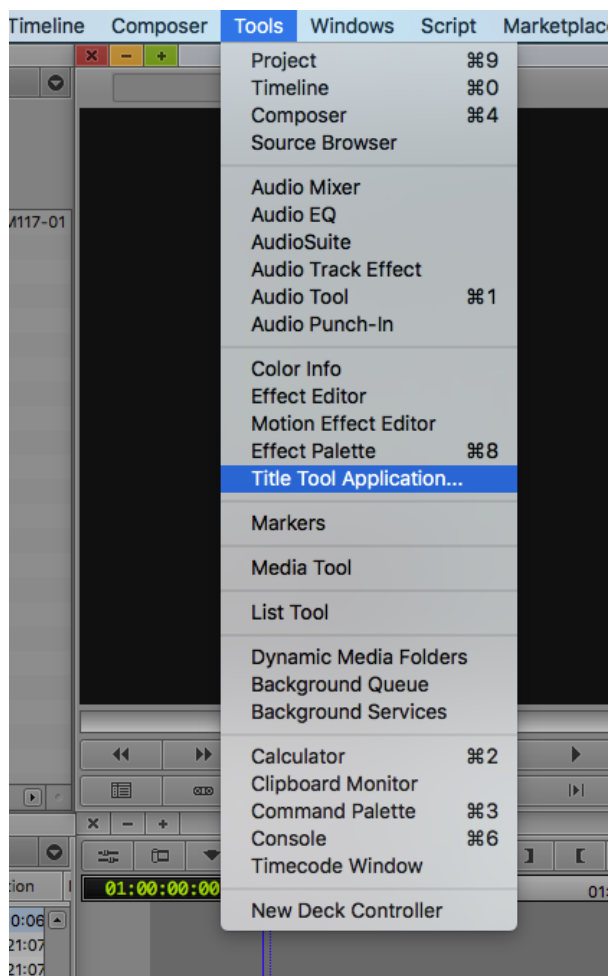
Timeline Composer Tools Windows Script Marketplac

M117-01

Project ⌘9
Timeline ⌘0
Composer ⌘4
Source Browser

Audio Mixer
Audio EQ
AudioSuite
Audio Track Effect
Audio Tool ⌘1
Audio Punch-In

Color Info
Effect Editor
Motion Effect Editor
Effect Palette ⌘8
Title Tool Application...

Markers

Media Tool

List Tool

Dynamic Media Folders
Background Queue
Background Services

Calculator ⌘2
Clipboard Monitor
Command Palette ⌘3
Console ⌘6
Timecode Window

New Deck Controller

tion
01:00:00:00
0:06
21:07
21:07
01: